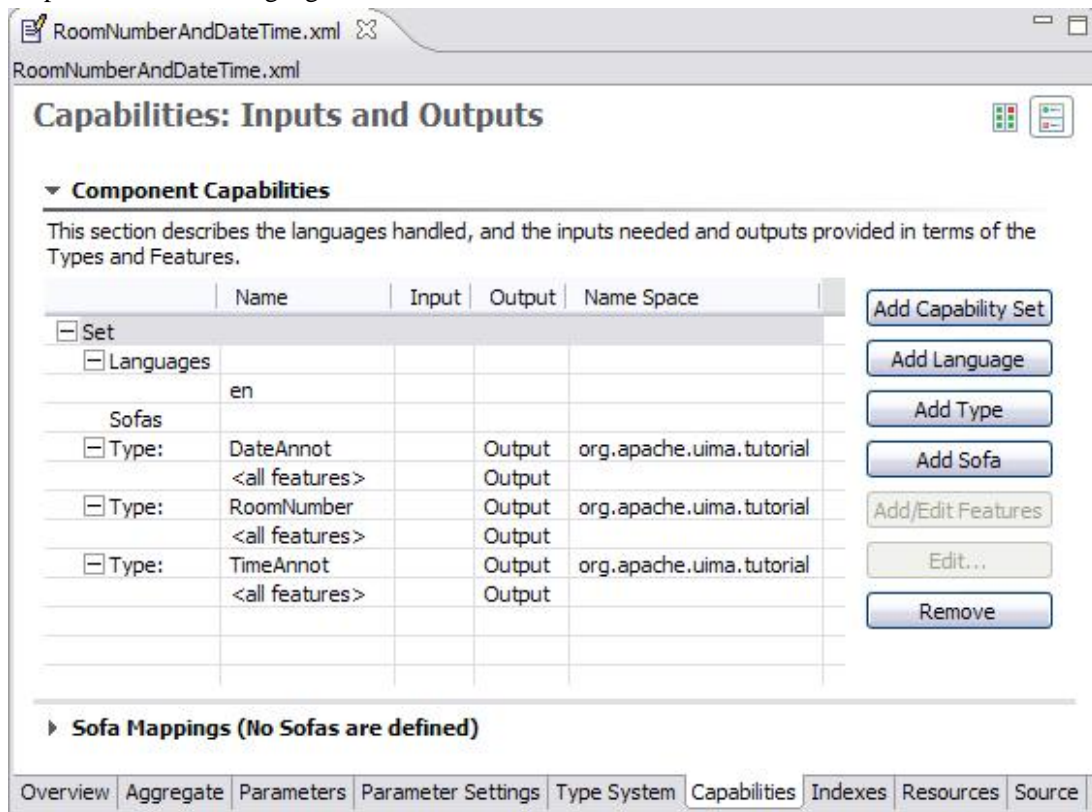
RoomNumberAndDateTime.xml

RoomNumberAndDateTime.xml

Capabilities: Inputs and Outputs

Component Capabilities

This section describes the languages handled, and the inputs needed and outputs provided in terms of the Types and Features.

| | Name | Input | Output | Name Space |
|---|---|---|---|---|
| Set | | | | |
| Languages | | | | |
| | en | | | |
| Sofas | | | | |
| Type: | DateAnnot | | Output | org.apache.uima.tutorial |
| | <all features> | | Output | |
| Type: | RoomNumber | | Output | org.apache.uima.tutorial |
| | <all features> | | Output | |
| Type: | TimeAnnot | | Output | org.apache.uima.tutorial |
| | <all features> | | Output | |

Add Capability Set
Add Language
Add Type
Add Sofa
Add/Edit Features
Edit...
Remove

Sofa Mappings (No Sofas are defined)

Overview | Aggregate | Parameters | Parameter Settings | Type System | Capabilities | Indexes | Resources | Source